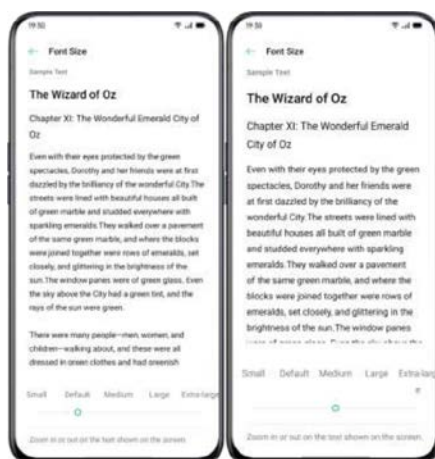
19:50

Font Size

Sample Text

The Wizard of Oz

Chapter XI: The Wonderful Emerald City of Oz

Even with their eyes protected by the green spectacles, Dorothy and her friends were at first dazzled by the brilliancy of the wonderful City. The streets were lined with beautiful houses all built of green marble and studded everywhere with sparkling emeralds. They walked over a pavement of the same green marble, and where the blocks were joined together were rows of emeralds, set closely, and glittering in the brightness of the sun. The window panes were of green glass. Even the sky above the City had a green tint, and the rays of the sun were green.

There were many people—men, women, and children—walking about, and these were all dressed in green clothes and had greenish

Small Default Medium Large Extra-large

Zoom in or out on the text shown on the screen.

19:50

Font Size

Sample Text

The Wizard of Oz

Chapter XI: The Wonderful Emerald City of Oz

Even with their eyes protected by the green spectacles, Dorothy and her friends were at first dazzled by the brilliancy of the wonderful City. The streets were lined with beautiful houses all built of green marble and studded everywhere with sparkling emeralds. They walked over a pavement of the same green marble, and where the blocks were joined together were rows of emeralds, set closely, and glittering in the brightness of the sun. The window panes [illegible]

Small Default Medium Large Extra-larg e

Zoom in or out on the text shown on the screen.